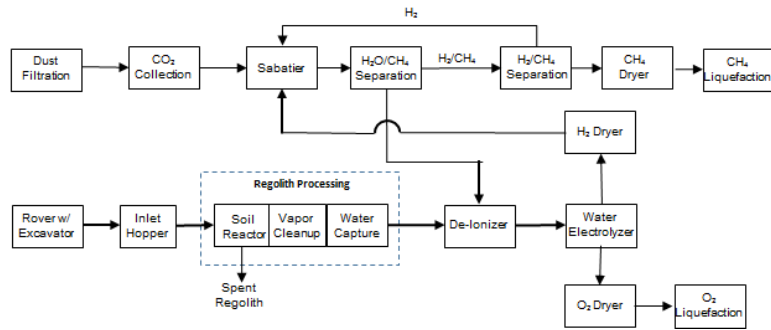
$H_2$

Dust Filtration

$CO_2$ Collection

Sabatier

$H_2O/CH_4$ Separation

$H_2/CH_4$

$H_2/CH_4$ Separation

$CH_4$ Dryer

$CH_4$ Liquefaction

$H_2$ Dryer

Regolith Processing

Rover w/ Excavator

Inlet Hopper

Soil Reactor

Vapor Cleanup

Water Capture

De-Ionizer

Water Electrolyzer

Spent Regolith

$O_2$ Dryer

$O_2$ Liquefaction